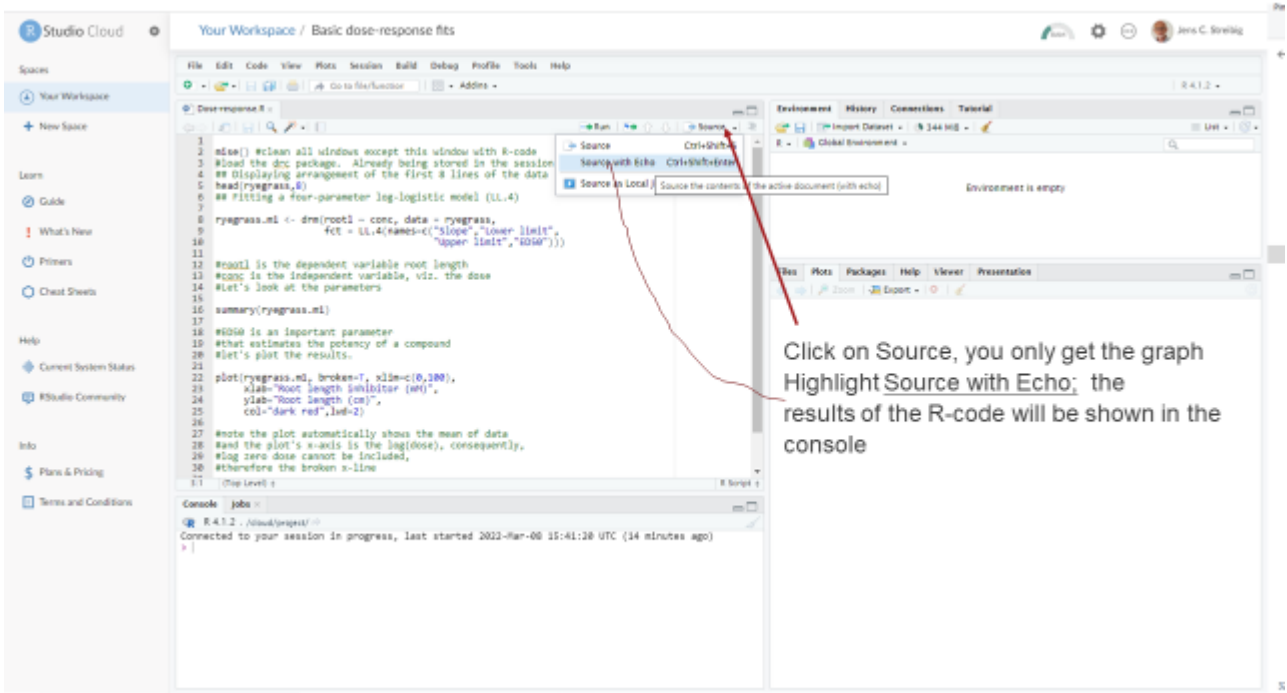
RStudio Cloud

Your Workspace / Basic dose-response fits

Jens C. Streibig

Spaces

Your Workspace

+ New Space

Learn

Guide

What's New

Primers

Cheat Sheets

Help

Current System Status

RStudio Community

Info

Plans & Pricing

Terms and Conditions

File Edit Code View Plots Session Build Debug Profile Tools Help

Go to file/function | Addins

R 4.1.2

Dose-response.R ×

Run | Source

Source Ctrl+Shift+S
Source with Echo Ctrl+Shift+Enter
Source as Local Job

Source the contents of the active document (with echo)

1
2 mise() #clean all windows except this window with R-code
3 #load the drc package. Already being stored in the session
4 ## Displaying arrangement of the first 8 lines of the data
5 head(ryegrass,8)
6 ## Fitting a four-parameter log-logistic model (LL.4)
7
8 ryegrass.m1 <- drm(rootl ~ conc, data = ryegrass,
9 fct = LL.4(names=c("Slope","Lower limit",
10 "Upper limit","ED50")))
11
12 #rootl is the dependent variable root length
13 #conc is the independent variable, viz. the dose
14 #Let's look at the parameters
15
16 summary(ryegrass.m1)
17
18 #ED50 is an important parameter
19 #that estimates the potency of a compound
20 #let's plot the results.
21
22 plot(ryegrass.m1, broken=T, xlim=c(0,100),
23 xlab="Root length inhibitor (mM)",
24 ylab="Root length (cm)",
25 col="dark red",lwd=2)
26
27 #note the plot automatically shows the mean of data
28 #and the plot's x-axis is the log(dose), consequently,
29 #log zero dose cannot be included,
30 #therefore the broken x-line

1:1 (Top Level) R Script

Console Jobs ×

R 4.1.2 · /cloud/project/
Connected to your session in progress, last started 2022-Mar-08 15:41:20 UTC (14 minutes ago)
>

Environment History Connections Tutorial

Import Dataset | 144 MiB | List

R | Global Environment

Environment is empty

Files Plots Packages Help Viewer Presentation

Zoom | Export

Click on Source, you only get the graph
Highlight Source with Echo; the results of the R-code will be shown in the console